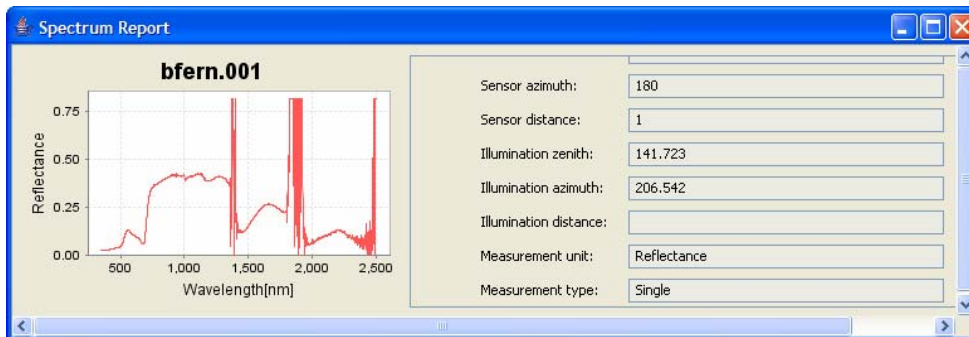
Spectrum Report

bfern.001

0.75
0.50
0.25
0.00
Reflectance
500 1,000 1,500 2,000 2,500
Wavelength[nm]

| | |
|---|---|
| Sensor azimuth: | 180 |
| Sensor distance: | 1 |
| Illumination zenith: | 141.723 |
| Illumination azimuth: | 206.542 |
| Illumination distance: | |
| Measurement unit: | Reflectance |
| Measurement type: | Single |